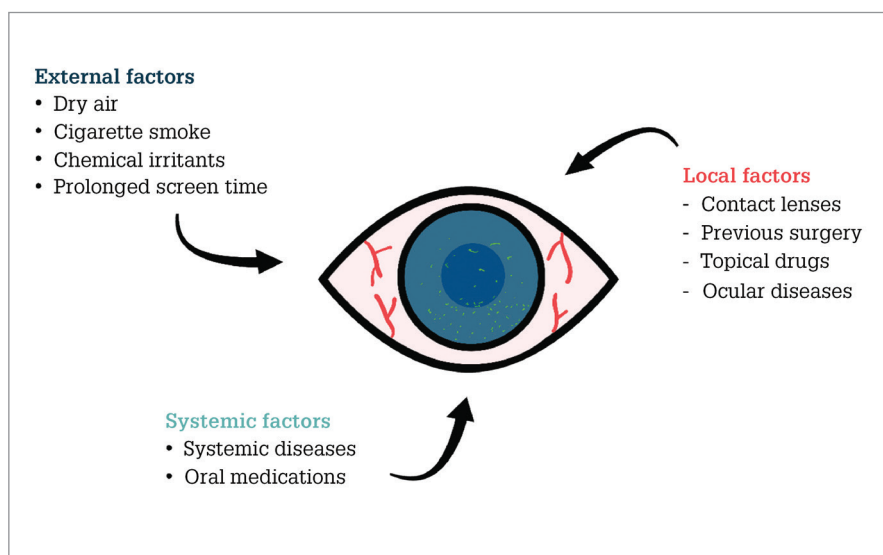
External factors
• Dry air
• Cigarette smoke
• Chemical irritants
• Prolonged screen time

Local factors
- Contact lenses
- Previous surgery
- Topical drugs
- Ocular diseases

Systemic factors
• Systemic diseases
• Oral medications